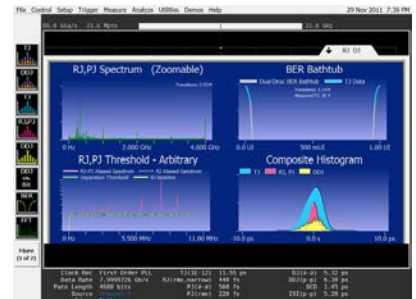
File Control Setup Trigger Measure Analyze Utilities Demos Help 29 Nov 2011 7:36 PM

80.0 GSa/s 33.3 Mpts

RJ DJ

TJ

DDJ

RJ,PJ

DDJ

DDJ vs Bit

BER

FFT

More (1 of 2)

RJ,PJ Spectrum (Zoomable)

0 Hz 2.000 GHz 4.000 GHz

BER Bathtub

Dual Dirac BER Bathtub TJ Data

0.0 UI 500 mUI 1.00 UI

RJ,PJ Threshold - Arbitrary

0 Hz 5.500 MHz 11.00 MHz

Composite Histogram

TJ RJ, PJ DDJ

-10.0 ps 0.0 s 10.0 ps

Clock Rec First Order PLL
Data Rate 7.9999726 Gb/s
Pats Length 4680 bits
Source

TJ(1E-12) 11.55 ps
RJ(rms,narrow) 448 fs
PJ(d-d) 568 fs
PJ(rms) 228 fs

DJ(d-d) 5.32 ps
DDJ(p-p) 6.30 ps
DCD 1.45 ps
ISI(p-p) 5.29 ps